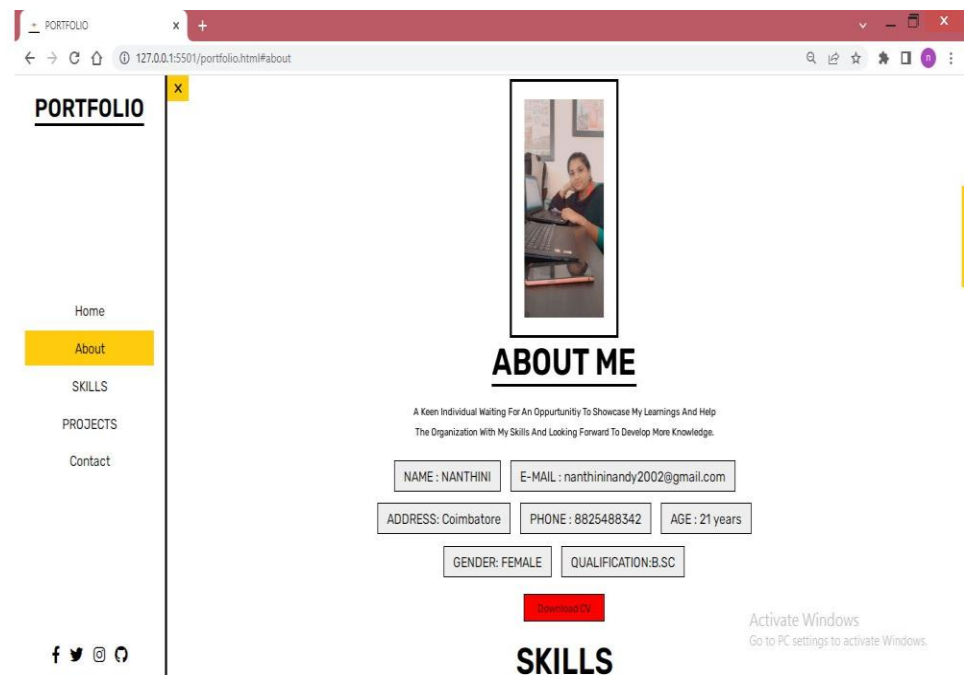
PORTFOLIO ×
+

127.0.0.1:5501/portfolio.html#about

n

PORTFOLIO

X

Home

About

SKILLS

PROJECTS

Contact

ABOUT ME

A Keen Individual Waiting For An Oppurtunitiy To Showcase My Learnings And Help The Organization With My Skills And Looking Forward To Develop More Knowledge.

NAME : NANTHINI

E-MAIL : nanthininandy2002@gmail.com

ADDRESS: Coimbatore

PHONE : 8825488342

AGE : 21 years

GENDER: FEMALE

QUALIFICATION:B.SC

Download CV

Activate Windows
Go to PC settings to activate Windows.

SKILLS